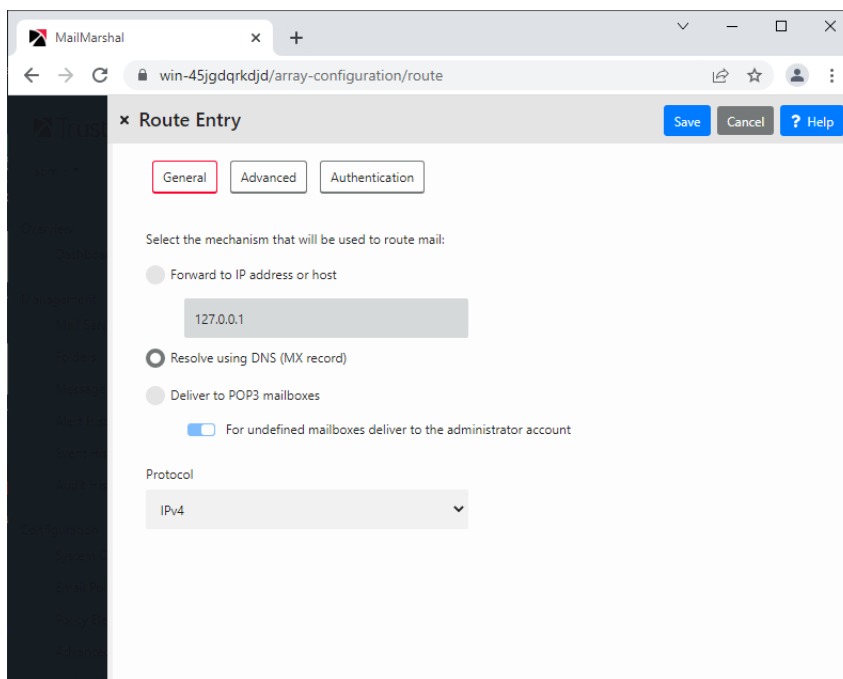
MailMarshal
win-45jgdqrkdjd/array-configuration/route

× Route Entry
Save Cancel ? Help

General Advanced Authentication

Select the mechanism that will be used to route mail:

Forward to IP address or host

127.0.0.1

Resolve using DNS (MX record)

Deliver to POP3 mailboxes

For undefined mailboxes deliver to the administrator account

Protocol

IPv4